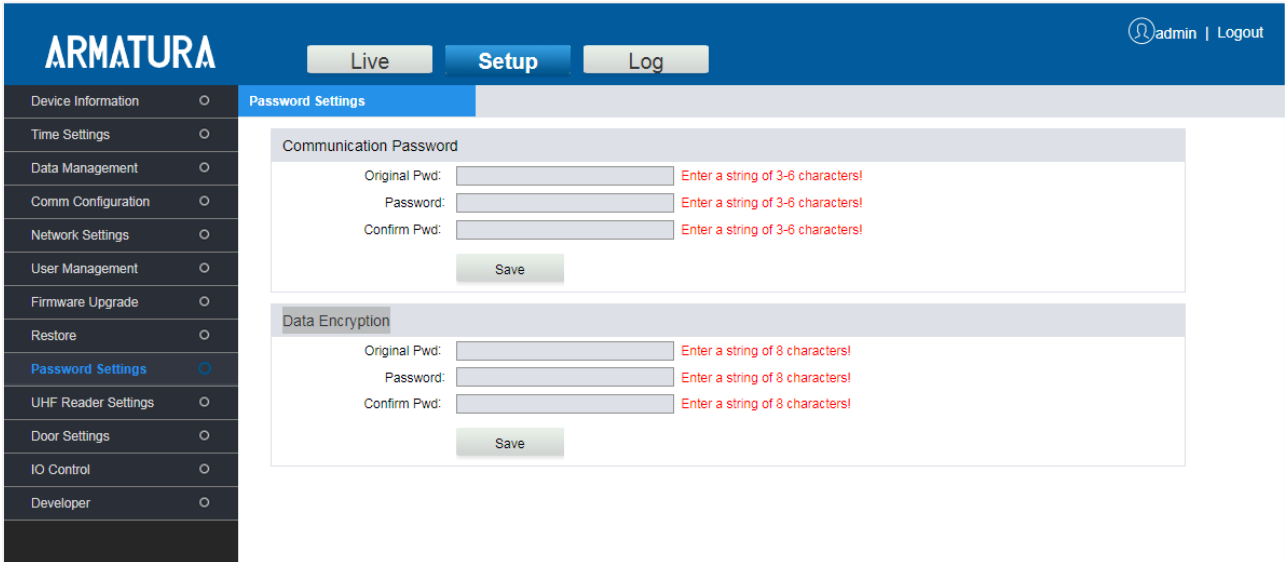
ARMATURA

Live Setup Log

admin | Logout

Device Information
Time Settings
Data Management
Comm Configuration
Network Settings
User Management
Firmware Upgrade
Restore
Password Settings
UHF Reader Settings
Door Settings
IO Control
Developer

Password Settings

Communication Password

Original Pwd: Enter a string of 3-6 characters!
Password: Enter a string of 3-6 characters!
Confirm Pwd: Enter a string of 3-6 characters!

Save

Data Encryption

Original Pwd: Enter a string of 8 characters!
Password: Enter a string of 8 characters!
Confirm Pwd: Enter a string of 8 characters!

Save